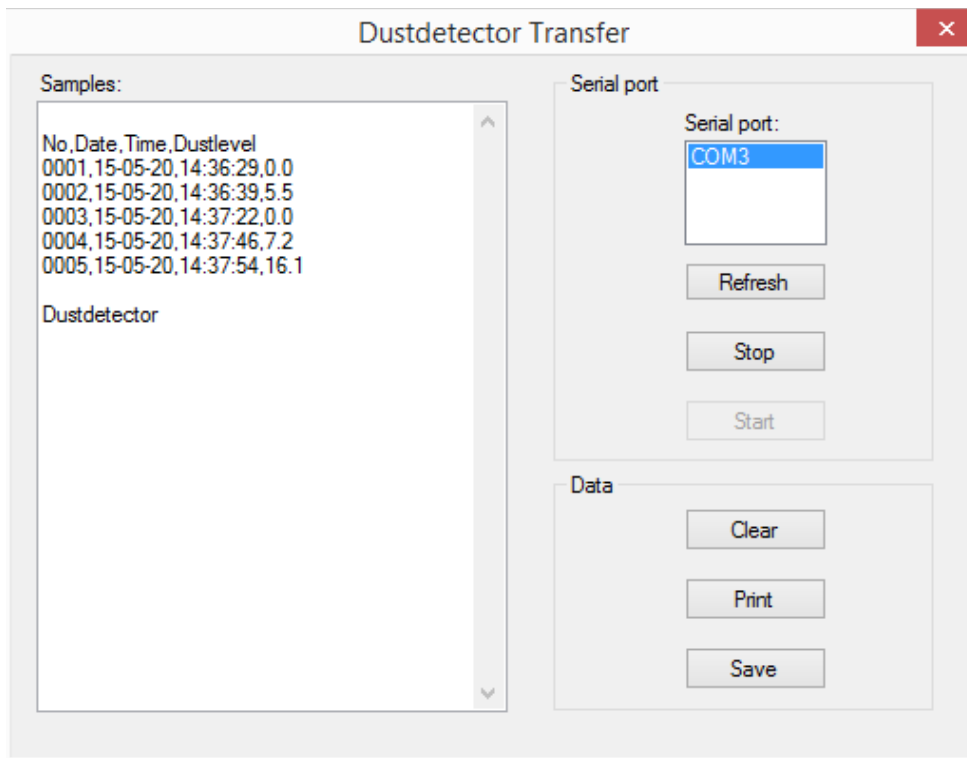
Dustdetector Transfer

Samples:

No,Date,Time,Dustlevel
0001,15-05-20,14:36:29,0.0
0002,15-05-20,14:36:39,5.5
0003,15-05-20,14:37:22,0.0
0004,15-05-20,14:37:46,7.2
0005,15-05-20,14:37:54,16.1

Dustdetector

Serial port

Serial port:

COM3

Refresh

Stop

Start

Data

Clear

Print

Save